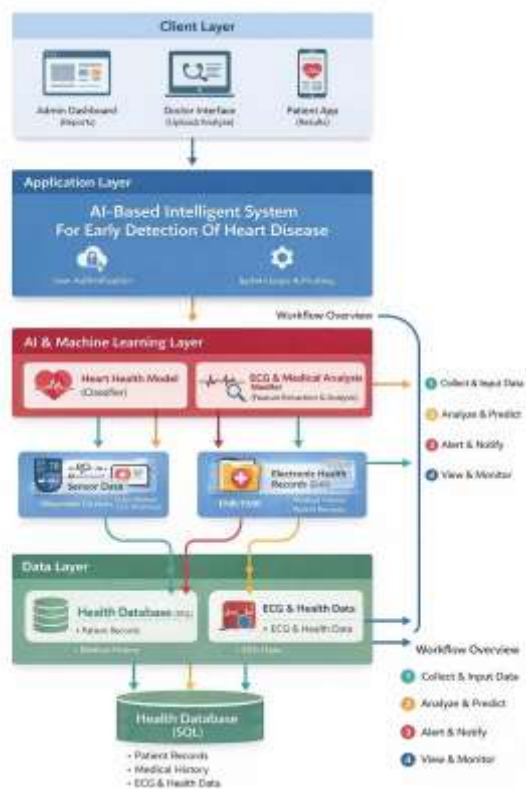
Client Layer

Admin Dashboard (Reports)

Doctor Interface (Upload/Analyze)

Patient App (Results)

Application Layer

AI-Based Intelligent System For Early Detection Of Heart Disease

User Authentication

System Logic & Routing

Workflow Overview

AI & Machine Learning Layer

Heart Health Model (Classifier)

ECG & Medical Analysis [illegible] (Feature Extraction & Analysis)

1 Collect & Input Data

2 Analyze & Predict

3 Alert & Notify

4 View & Monitor

Sensor Data

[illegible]

Electronic Health Records (EHR)

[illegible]

Data Layer

Health Database (SQL)

• Patient Records

• Medical History

ECG & Health Data

• ECG & Health Data

• ECG Data

Workflow Overview

1 Collect & Input Data

2 Analyze & Predict

3 Alert & Notify

4 View & Monitor

Health Database (SQL)

• Patient Records

• Medical History

• ECG & Health Data